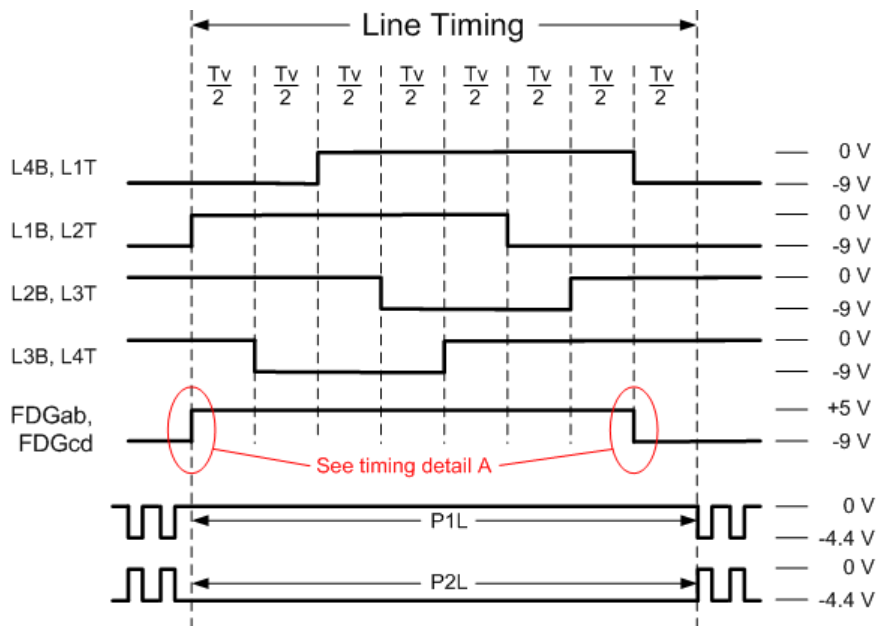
Line Timing

$\frac{Tv}{2}$ $\frac{Tv}{2}$ $\frac{Tv}{2}$ $\frac{Tv}{2}$ $\frac{Tv}{2}$ $\frac{Tv}{2}$ $\frac{Tv}{2}$ $\frac{Tv}{2}$

L4B, L1T
0 V
-9 V

L1B, L2T
0 V
-9 V

L2B, L3T
0 V
-9 V

L3B, L4T
0 V
-9 V

FDGab, FDGcd
+5 V
-9 V

See timing detail A

P1L
0 V
-4.4 V

P2L
0 V
-4.4 V